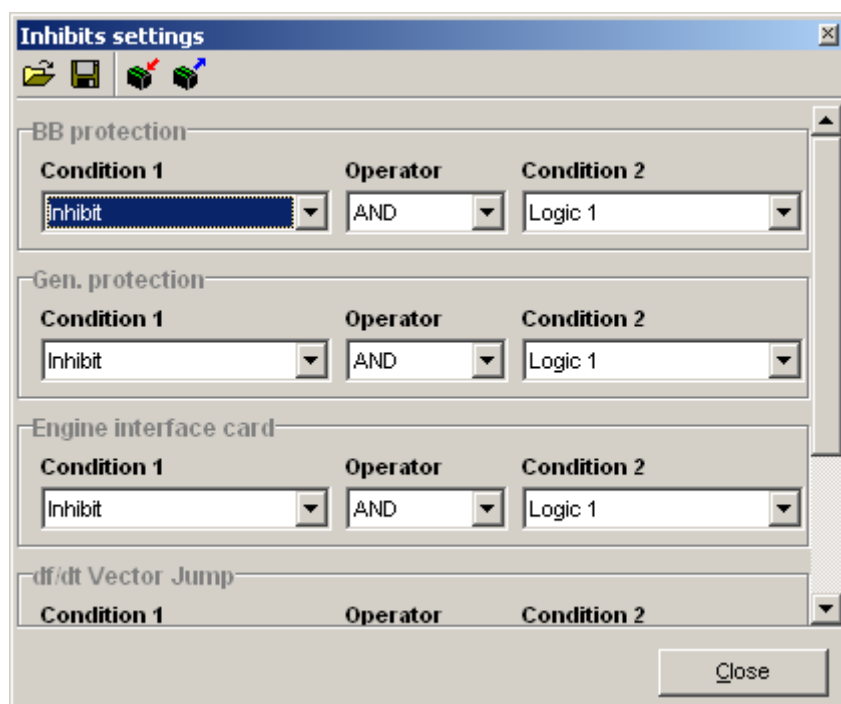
Inhibits settings

BB protection

| Condition 1 | Operator | Condition 2 |
|---|---|---|
| Inhibit | AND | Logic 1 |

Gen. protection

| Condition 1 | Operator | Condition 2 |
|---|---|---|
| Inhibit | AND | Logic 1 |

Engine interface card

| Condition 1 | Operator | Condition 2 |
|---|---|---|
| Inhibit | AND | Logic 1 |

df/dt Vector Jump

Condition 1 Operator Condition 2

Close